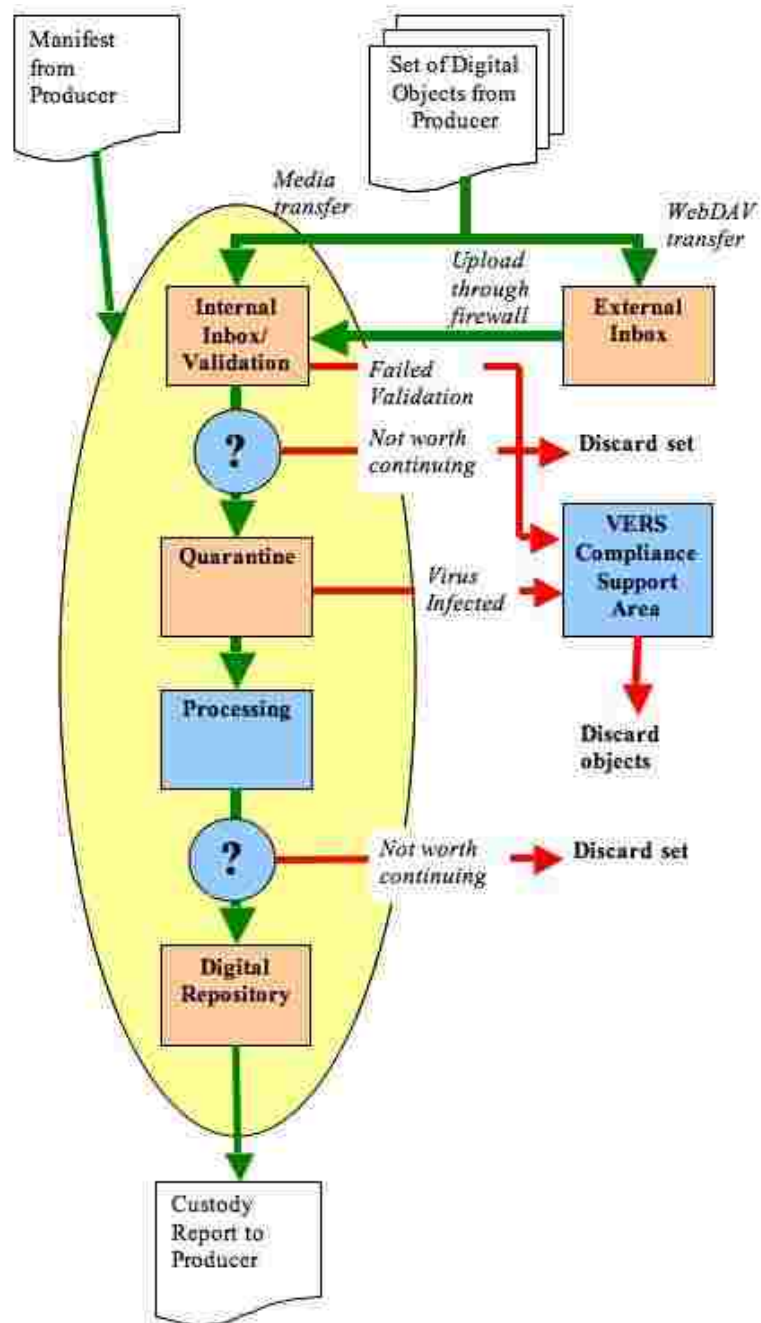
Manifest from Producer

Set of Digital Objects from Producer

Media transfer

WebDAV transfer

Upload through firewall

Internal Inbox/ Validation

External Inbox

Failed Validation

?

Not worth continuing

Discard set

VERS Compliance Support Area

Quarantine

Virus Infected

Processing

Discard objects

?

Not worth continuing

Discard set

Digital Repository

Custody Report to Producer